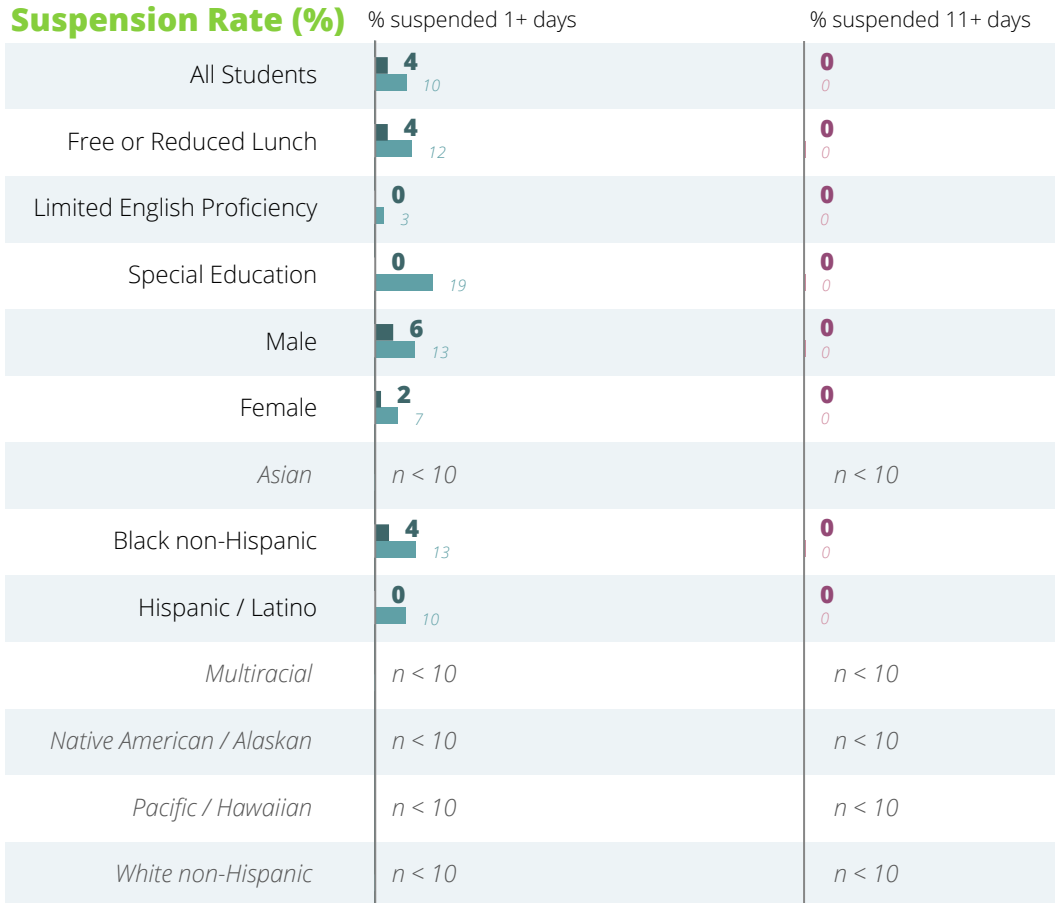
Suspension Rate (%)

| | % suspended 1+ days | % suspended 11+ days |
|---|---|---|
| All Students | 4 10 | 0 0 |
| Free or Reduced Lunch | 4 12 | 0 0 |
| Limited English Proficiency | 0 3 | 0 0 |
| Special Education | 0 19 | 0 0 |
| Male | 6 13 | 0 0 |
| Female | 2 7 | 0 0 |
| Asian | n < 10 | n < 10 |
| Black non-Hispanic | 4 13 | 0 0 |
| Hispanic / Latino | 0 10 | 0 0 |
| Multiracial | n < 10 | n < 10 |
| Native American / Alaskan | n < 10 | n < 10 |
| Pacific / Hawaiian | n < 10 | n < 10 |
| White non-Hispanic | n < 10 | n < 10 |